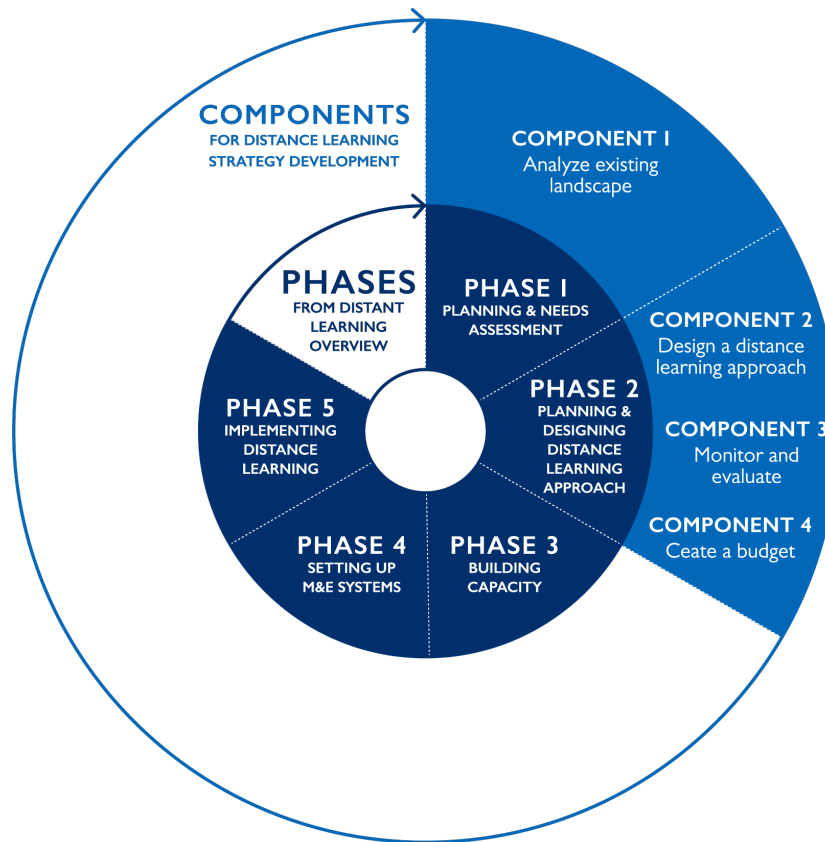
COMPONENTS
FOR DISTANCE LEARNING STRATEGY DEVELOPMENT

COMPONENT 1
Analyze existing landscape

COMPONENT 2
Design a distance learning approach

COMPONENT 3
Monitor and evaluate

COMPONENT 4
Ceate a budget

PHASES
FROM DISTANT LEARNING OVERVIEW

PHASE 1
PLANNING & NEEDS ASSESSMENT

PHASE 2
PLANNING & DESIGNING DISTANCE LEARNING APPROACH

PHASE 3
BUILDING CAPACITY

PHASE 4
SETTING UP M&E SYSTEMS

PHASE 5
IMPLEMENTING DISTANCE LEARNING